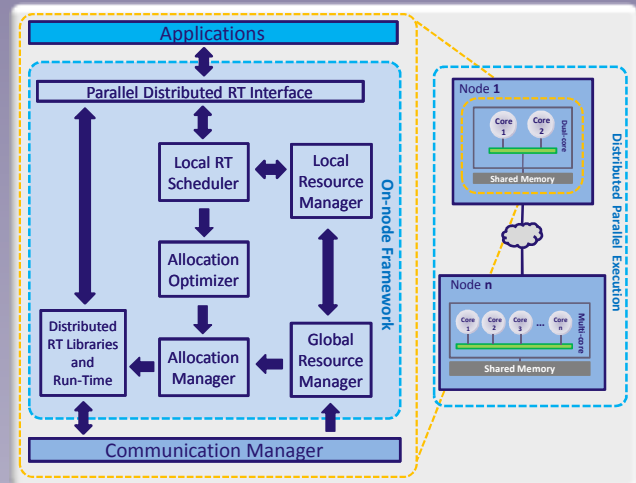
Applications

Parallel Distributed RT Interface

Local RT Scheduler

Local Resource Manager

Allocation Optimizer

Distributed RT Libraries and Run-Time

Allocation Manager

Global Resource Manager

On-node Framework

Communication Manager

Node 1

Core 1

Core 2

Dual-core

Shared Memory

Node n

Core 1

Core 2

Core 3

...

Core n

Multi-core

Shared Memory

Distributed Parallel Execution